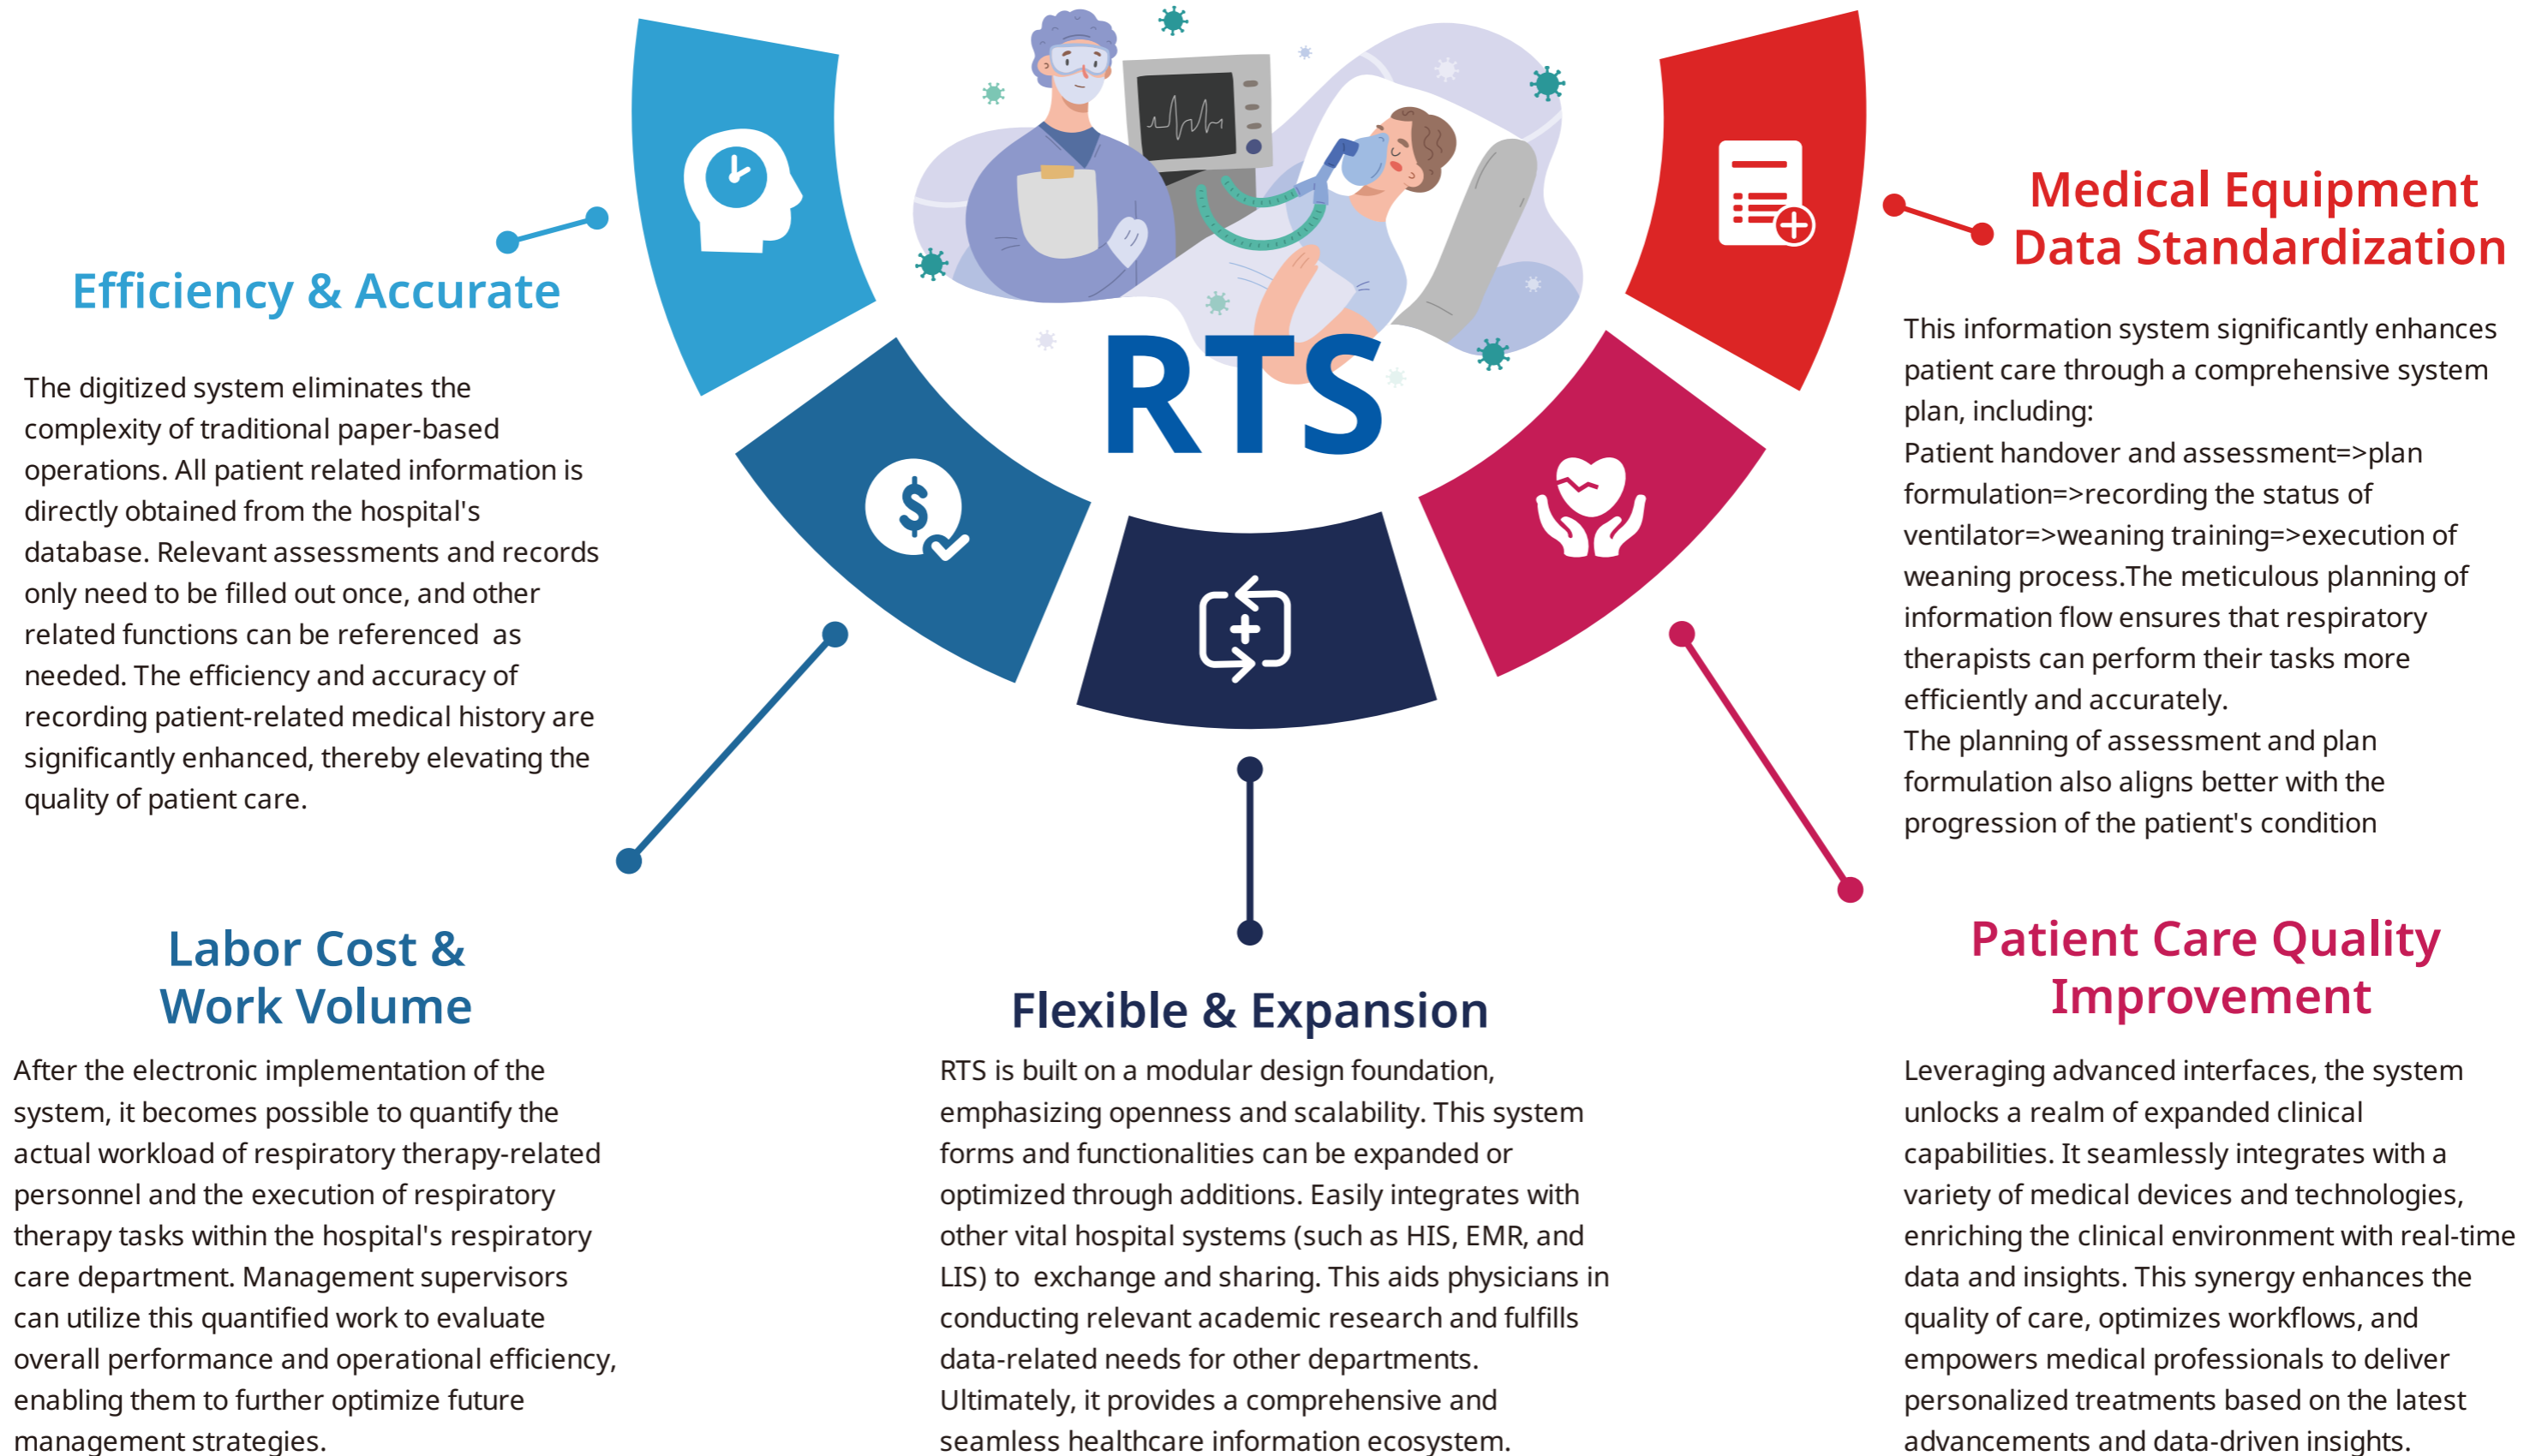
RTS

Efficiency & Accurate

The digitized system eliminates the complexity of traditional paper-based operations. All patient related information is directly obtained from the hospital's database. Relevant assessments and records only need to be filled out once, and other related functions can be referenced as needed. The efficiency and accuracy of recording patient-related medical history are significantly enhanced, thereby elevating the quality of patient care.

Medical Equipment Data Standardization

This information system significantly enhances patient care through a comprehensive system plan, including:
Patient handover and assessment=>plan formulation=>recording the status of ventilator=>weaning training=>execution of weaning process.The meticulous planning of information flow ensures that respiratory therapists can perform their tasks more efficiently and accurately.
The planning of assessment and plan formulation also aligns better with the progression of the patient's condition

Labor Cost & Work Volume

After the electronic implementation of the system, it becomes possible to quantify the actual workload of respiratory therapy-related personnel and the execution of respiratory therapy tasks within the hospital's respiratory care department. Management supervisors can utilize this quantified work to evaluate overall performance and operational efficiency, enabling them to further optimize future management strategies.

Flexible & Expansion

RTS is built on a modular design foundation, emphasizing openness and scalability. This system forms and functionalities can be expanded or optimized through additions. Easily integrates with other vital hospital systems (such as HIS, EMR, and LIS) to exchange and sharing. This aids physicians in conducting relevant academic research and fulfills data-related needs for other departments. Ultimately, it provides a comprehensive and seamless healthcare information ecosystem.

Patient Care Quality Improvement

Leveraging advanced interfaces, the system unlocks a realm of expanded clinical capabilities. It seamlessly integrates with a variety of medical devices and technologies, enriching the clinical environment with real-time data and insights. This synergy enhances the quality of care, optimizes workflows, and empowers medical professionals to deliver personalized treatments based on the latest advancements and data-driven insights.